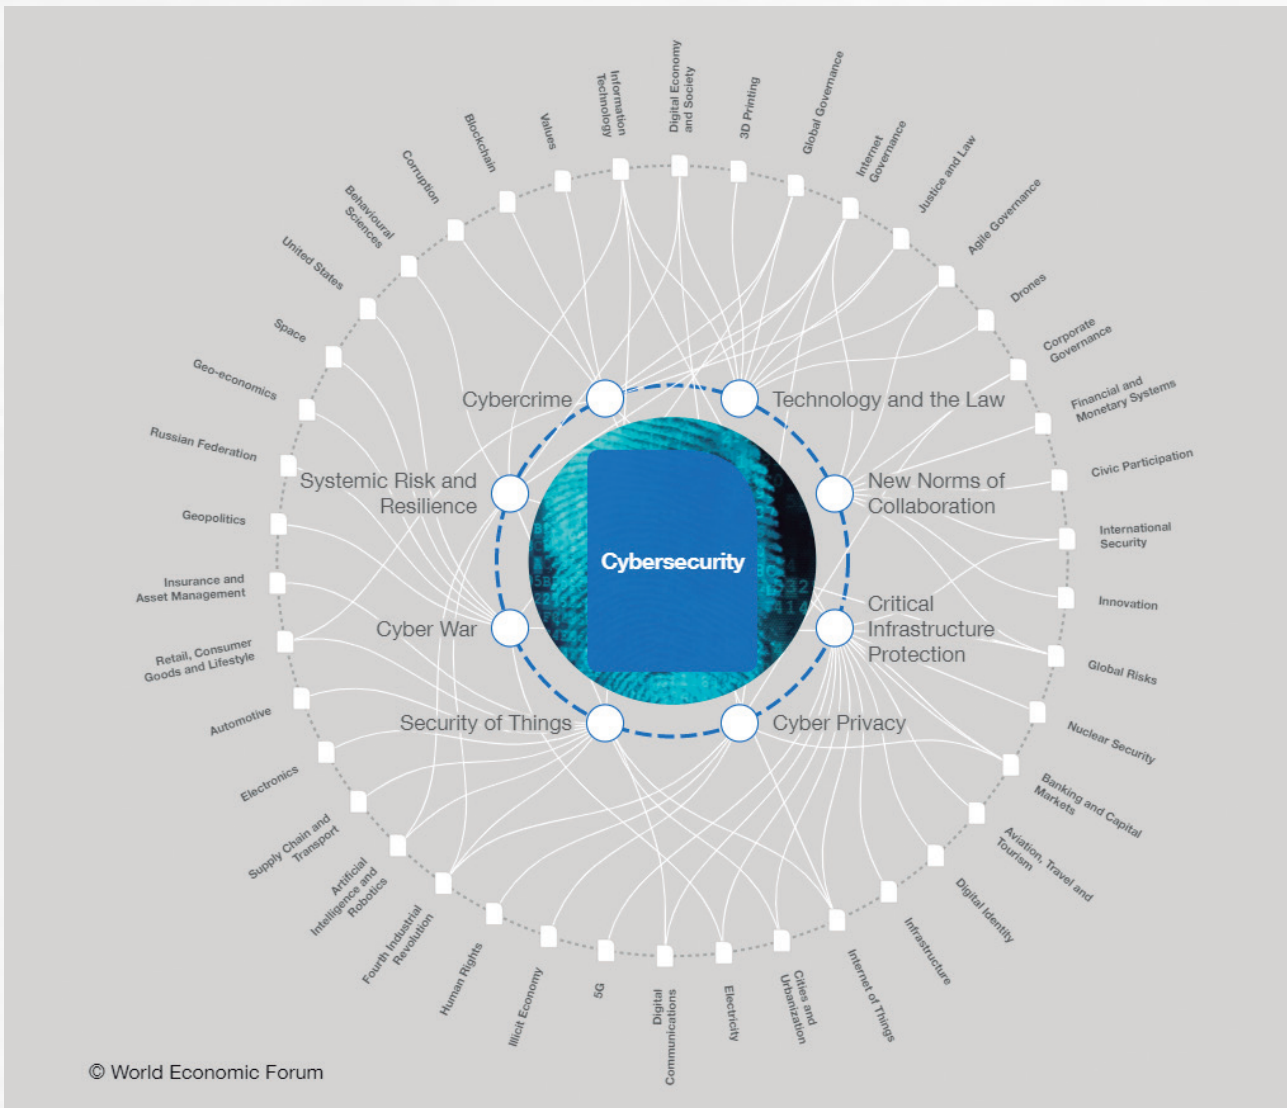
Cybersecurity

Cybercrime
Technology and the Law
New Norms of Collaboration
Critical Infrastructure Protection
Cyber Privacy
Security of Things
Cyber War
Systemic Risk and Resilience

Information Technology
Digital Economy and Society
3D Printing
Global Governance
Internet Governance
Justice and Law
Agile Governance
Drones
Corporate Governance
Financial and Monetary Systems
Civic Participation
International Security
Innovation
Global Risks
Nuclear Security
Banking and Capital Markets
Aviation, Travel and Tourism
Digital Identity
Infrastructure
Internet of Things
Cities and Urbanization
Electricity
Digital Communications
5G
Illicit Economy
Human Rights
Fourth Industrial Revolution
Artificial Intelligence and Robotics
Supply Chain and Transport
Electronics
Automotive
Retail, Consumer Goods and Lifestyle
Insurance and Asset Management
Geopolitics
Russian Federation
Geo-economics
Space
United States
Behavioural Sciences
Corruption
Blockchain
Values

© World Economic Forum